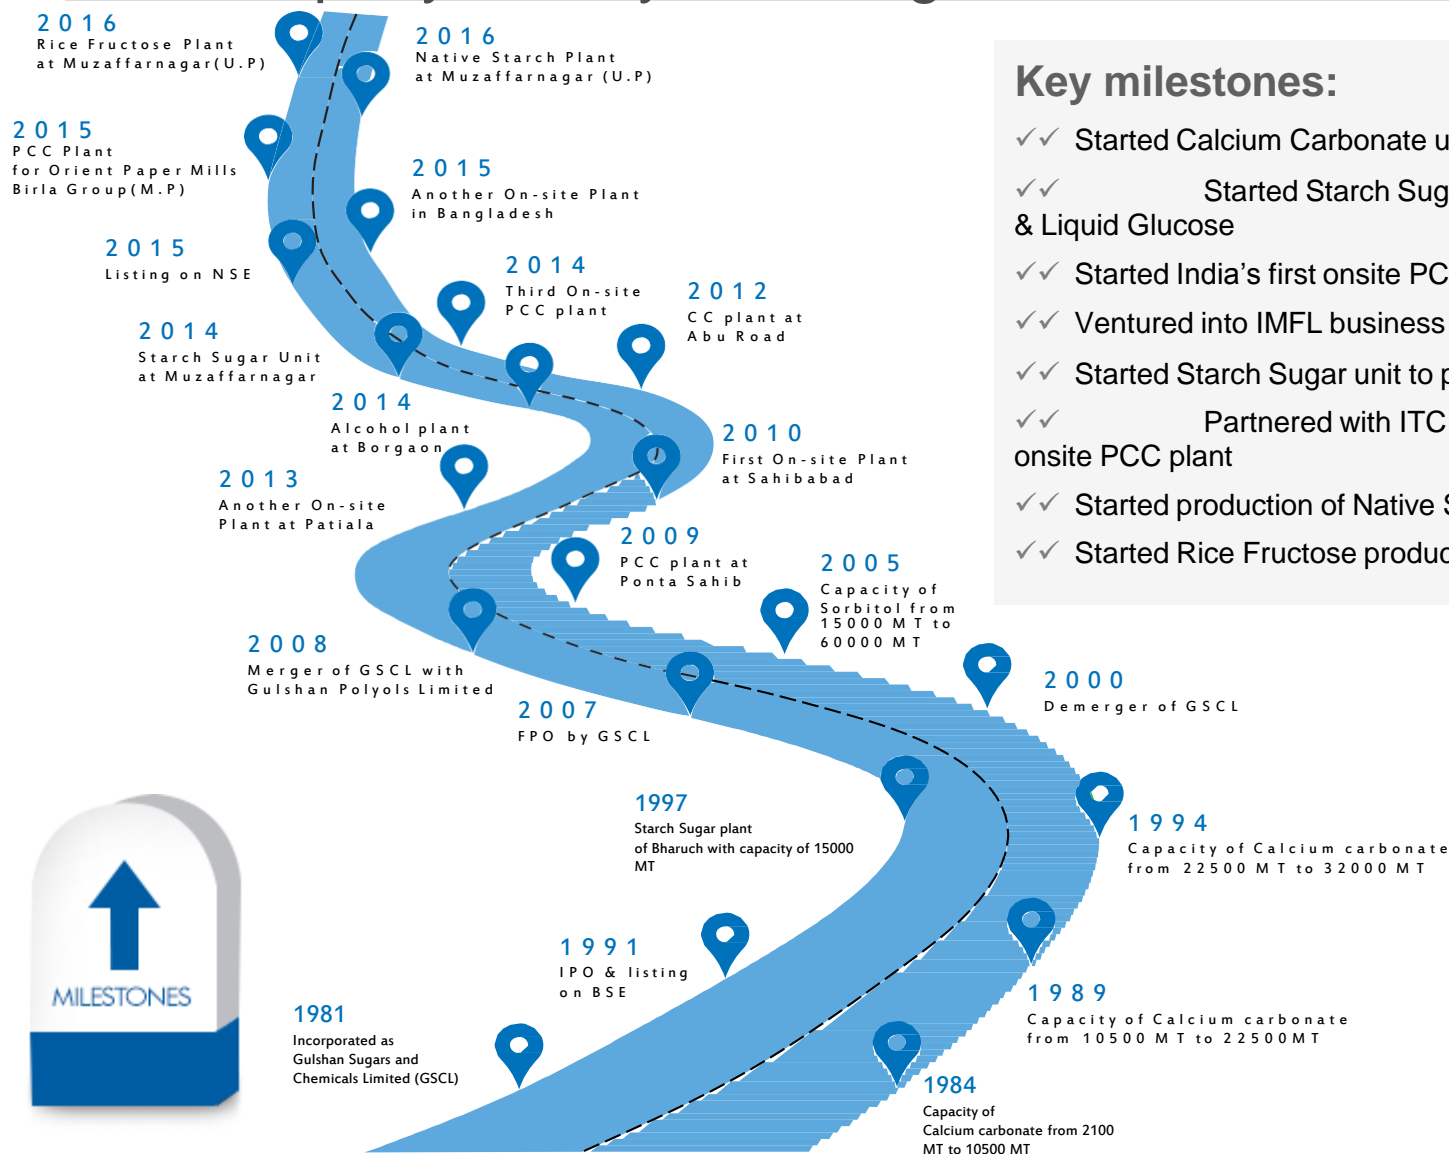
2016
Rice Fructose Plant at Muzaffarnagar(U.P)

2016
Native Starch Plant at Muzaffarnagar (U.P)

2015
PCC Plant for Orient Paper Mills Birla Group(M.P)

2015
Another On-site Plant in Bangladesh

2015
Listing on NSE

2014
Third On-site PCC plant

2012
CC plant at Abu Road

2014
Starch Sugar Unit at Muzaffarnagar

2014
Alcohol plant at Borgaon

2010
First On-site Plant at Sahibabad

2013
Another On-site Plant at Patiala

2009
PCC plant at Ponta Sahib

2005
Capacity of Sorbitol from 15000 MT to 60000 MT

2008
Merger of GSCL with Gulshan Polyols Limited

2000
Demerger of GSCL

2007
FPO by GSCL

1997
Starch Sugar plant of Bharuch with capacity of 15000 MT

1994
Capacity of Calcium carbonate from 22500 MT to 32000 MT

1991
IPO & listing on BSE

1989
Capacity of Calcium carbonate from 10500 MT to 22500MT

1981
Incorporated as Gulshan Sugars and Chemicals Limited (GSCL)

1984
Capacity of Calcium carbonate from 2100 MT to 10500 MT

MILESTONES

Key milestones:
✓✓ Started Calcium Carbonate u
✓✓ Started Starch Sug & Liquid Glucose
✓✓ Started India’s first onsite PC
✓✓ Ventured into IMFL business
✓✓ Started Starch Sugar unit to p
✓✓ Partnered with ITC onsite PCC plant
✓✓ Started production of Native S
✓✓ Started Rice Fructose produc